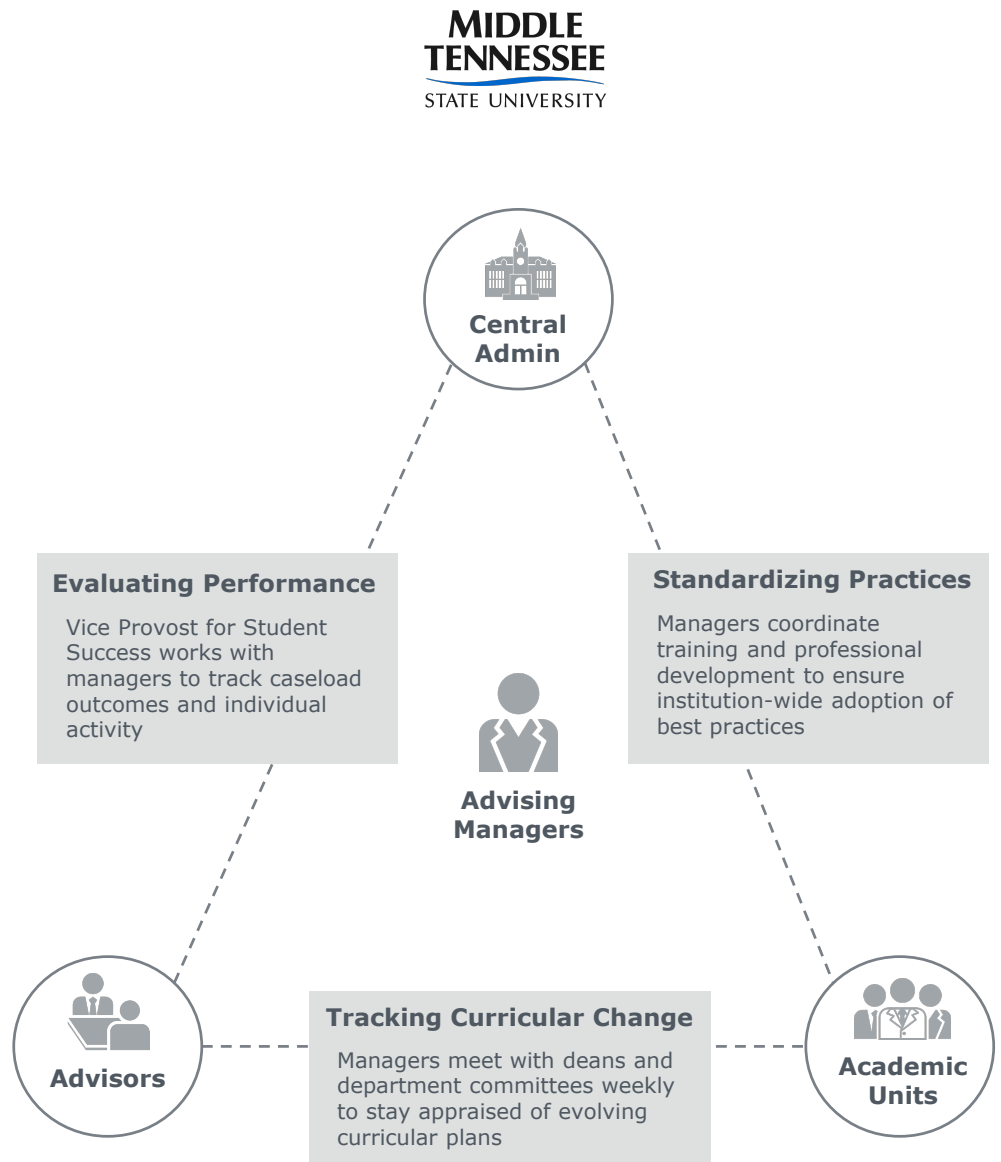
MIDDLE TENNESSEE
STATE UNIVERSITY

Central Admin

Evaluating Performance

Vice Provost for Student Success works with managers to track caseload outcomes and individual activity

Standardizing Practices

Managers coordinate training and professional development to ensure institution-wide adoption of best practices

Advising Managers

Advisors

Tracking Curricular Change

Managers meet with deans and department committees weekly to stay appraised of evolving curricular plans

Academic Units